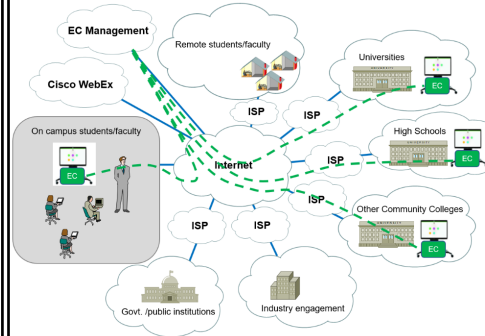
EC Management

Remote students/faculty

Universities

Cisco WebEx

ISP

ISP

EC

On campus students/faculty

High Schools

Internet

ISP

EC

EC

ISP

Other Community Colleges

ISP

ISP

EC

Govt./public institutions

Industry engagement